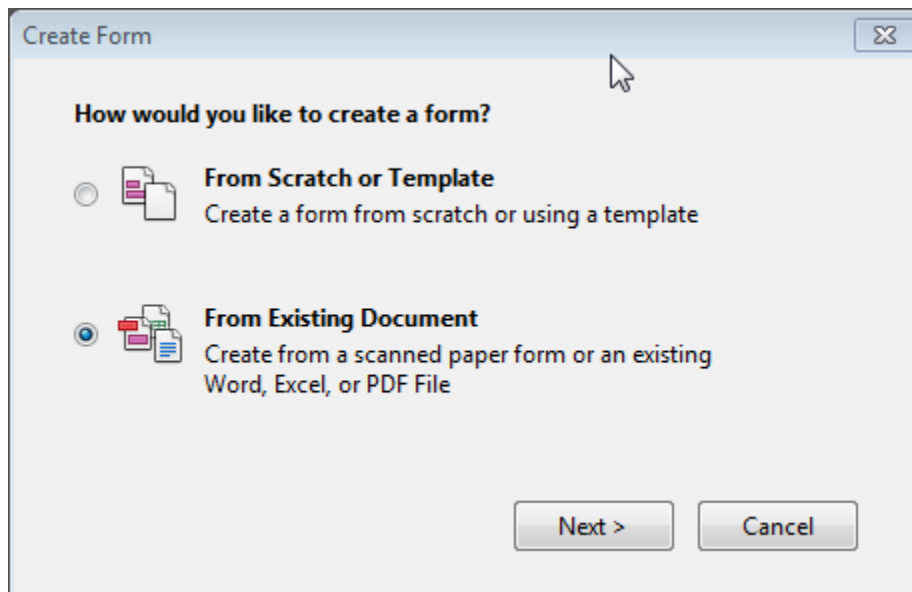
Create Form

How would you like to create a form?

From Scratch or Template
Create a form from scratch or using a template

From Existing Document
Create from a scanned paper form or an existing Word, Excel, or PDF File

Next >
Cancel